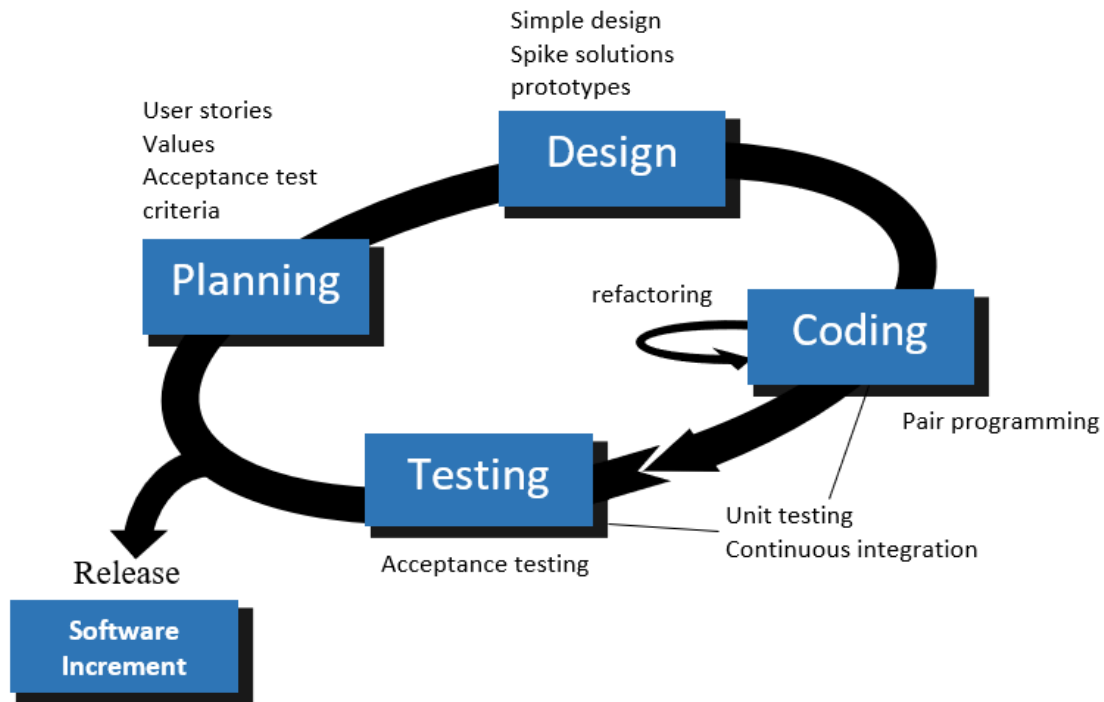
Simple design
Spike solutions
prototypes

User stories
Values
Acceptance test criteria

Design

Planning

refactoring

Coding

Pair programming

Testing

Unit testing
Continuous integration

Acceptance testing

Release

Software Increment